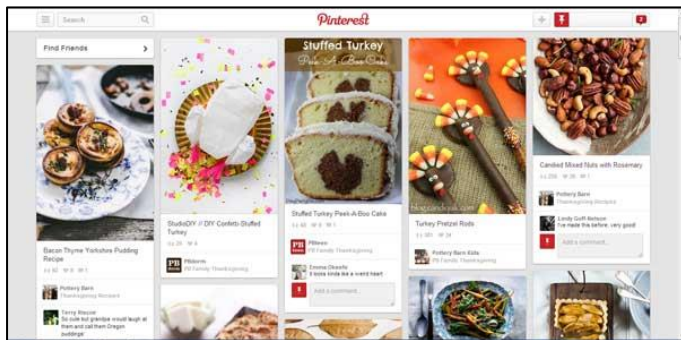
Search

Pinterest

Find Friends

Stuffed Turkey
Peek-A-Boo Cake

Bacon Thyme Yorkshire Pudding Recipe

Pottery Barn
Thanksgiving Recipes

Terry Roscoe
So cute but grandma would laugh at them and call them Oregon pudding

StudioDIY // DIY Confetti-Stuffed Turkey

PBkitchen
PB Family Thanksgiving

Stuffed Turkey Peek-A-Boo Cake

PBkitchen
PB Family Thanksgiving

Emma Okeefe
it looks kinda like a weird heart

Add a comment...

blogcandy.com

Turkey Pretzel Rods

Pottery Barn Kids
PB Family Thanksgiving

Candied Mixed Nuts with Rosemary

Pottery Barn
Thanksgiving

Landy Goff-Nelson
I've made this before. very good

Add a comment...